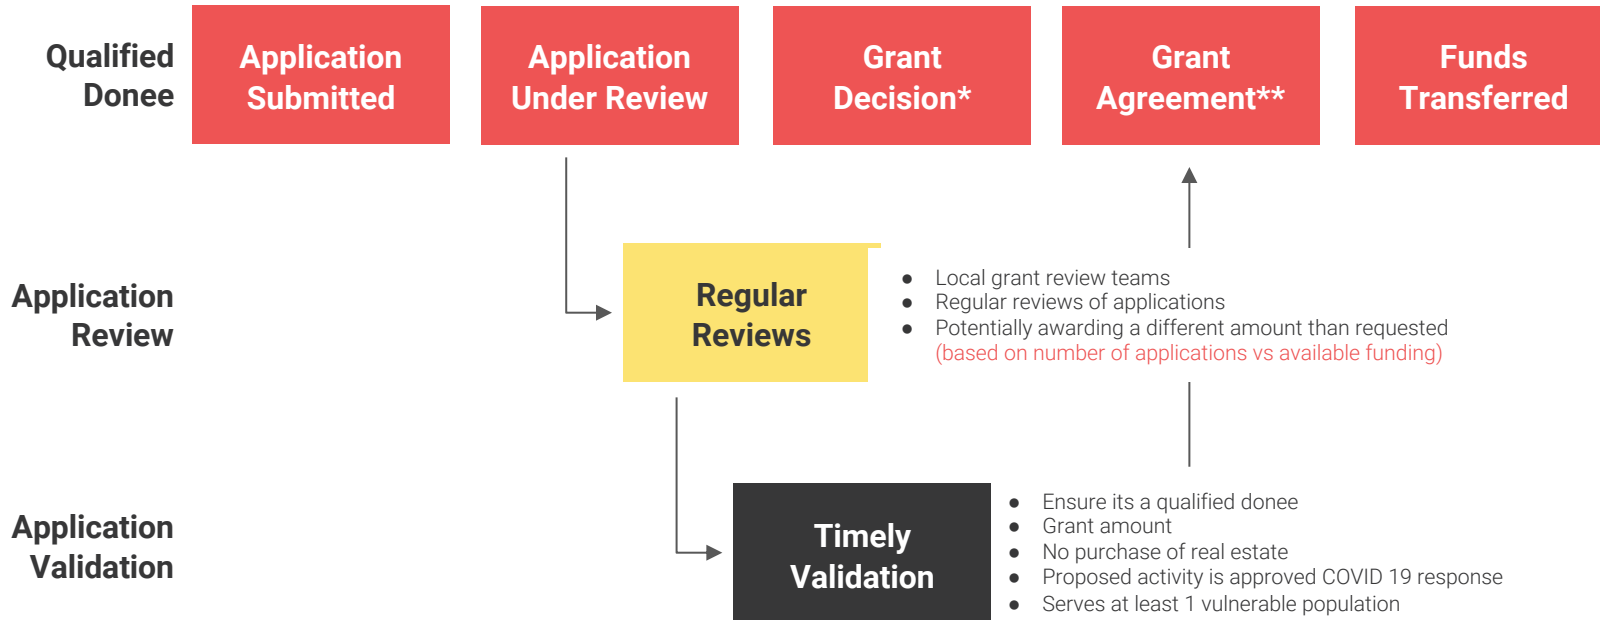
Qualified Donee

Application Submitted

Application Under Review

Grant Decision*

Grant Agreement**

Funds Transferred

Application Review

Regular Reviews

- Local grant review teams
- Regular reviews of applications
- Potentially awarding a different amount than requested (based on number of applications vs available funding)

Application Validation

Timely Validation

- Ensure its a qualified donee
- Grant amount
- No purchase of real estate
- Proposed activity is approved COVID 19 response
- Serves at least 1 vulnerable population